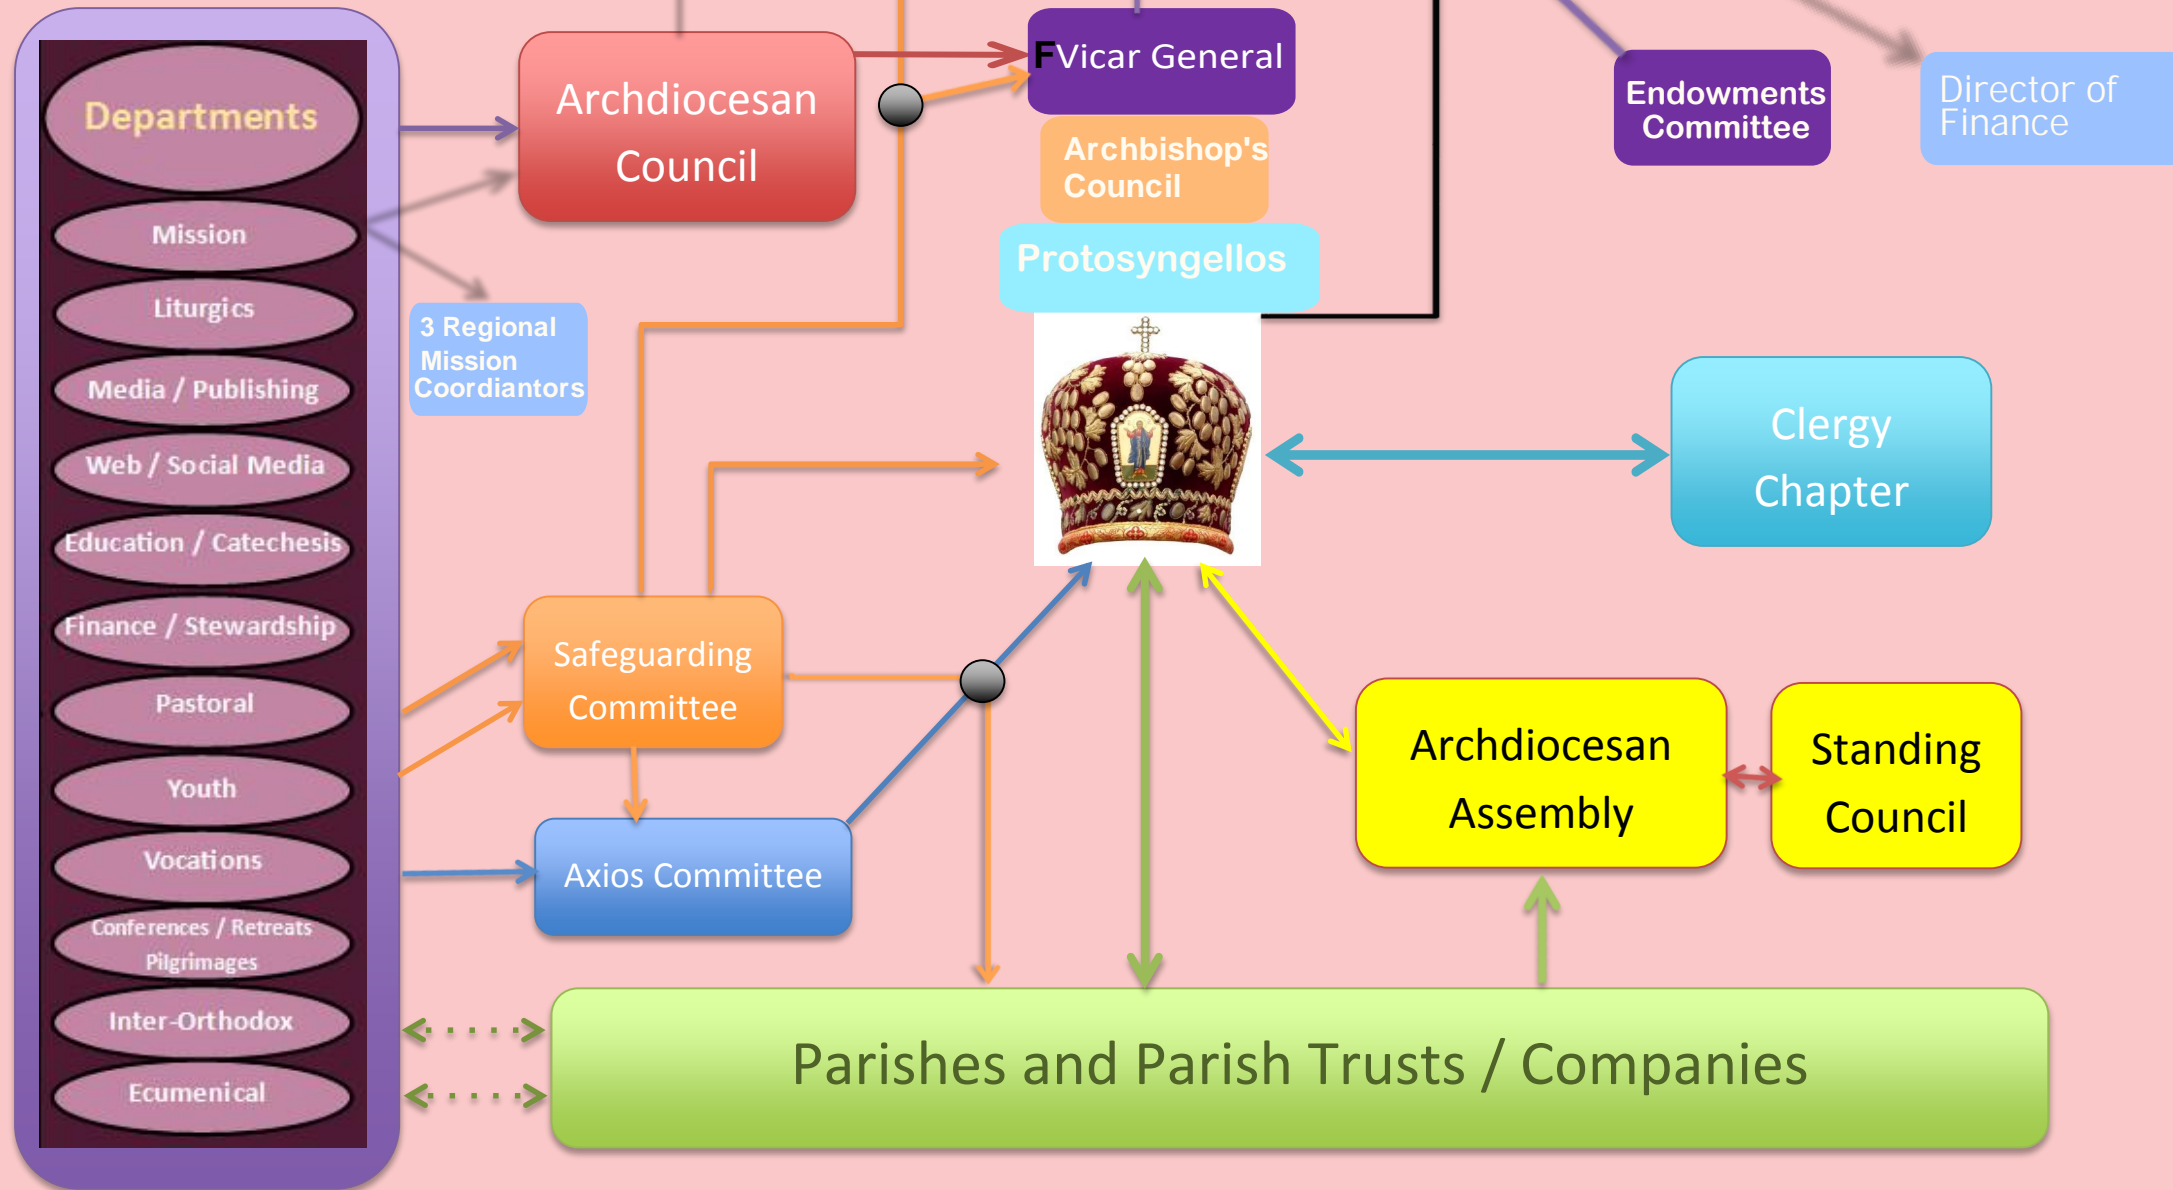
Departments

Mission

Liturgics

Media / Publishing

Web / Social Media

Education / Catechesis

Finance / Stewardship

Pastoral

Youth

Vocations

Conferences / Retreats Pilgrimages

Inter-Orthodox

Ecumenical

Archdiocesan Council

FVicar General

Archbishop's Council

Protosyngellos

Endowments Committee

Director of Finance

3 Regional Mission Coordiantors

Clergy Chapter

Safeguarding Committee

Axios Committee

Archdiocesan Assembly

Standing Council

Parishes and Parish Trusts / Companies